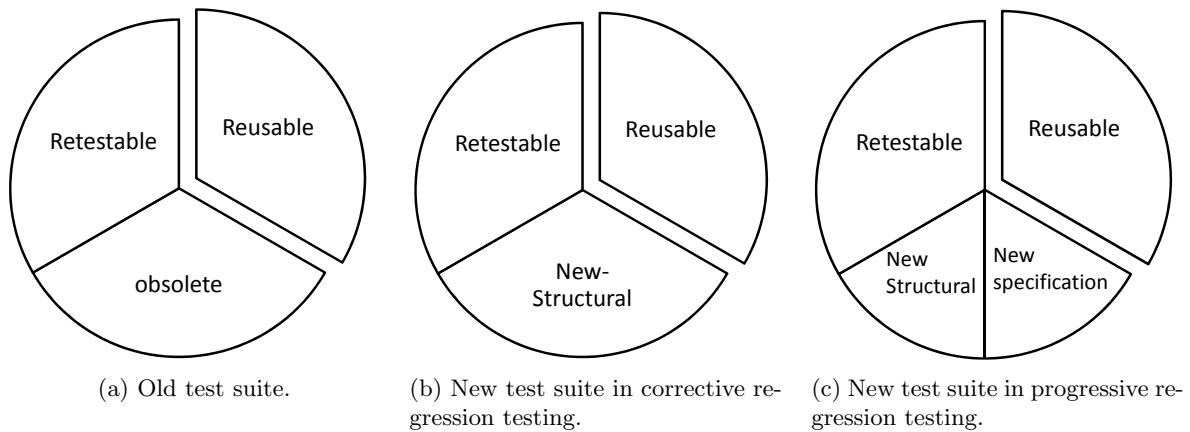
Retestable

Reusable

obsolete

(a) Old test suite.

Retestable

Reusable

New-Structural

(b) New test suite in corrective regression testing.

Retestable

Reusable

New Structural

New specification

(c) New test suite in progressive regression testing.